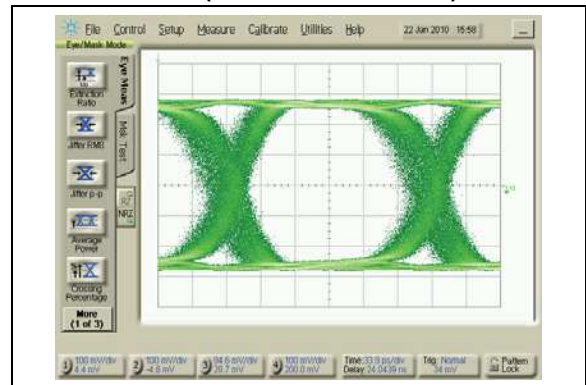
File Control Setup Measure Calibrate Utilities Help 22 Jun 2010 15:58

Eye/Mask Mode

Extinction Ratio

Jitter RMS

Jitter p-p

Average Power

Crossing Percentage

More (1 of 3)

Eye Meas

Mask Test

NRZ

1 100 mV/div 4.4 mV

2 100 mV/div -4.8 mV

3 94.6 mV/div 29.7 mV

4 100 mV/div 200.0 mV

Time 33.9 ps/div Delay 24.0439 ns

Trig: Normal 34 mV

Pattern Lock